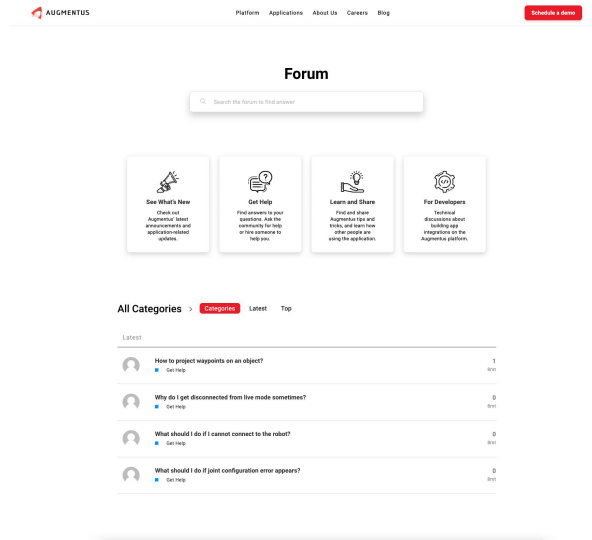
AUGMENTUS

Platform Applications About Us Careers Blog

Schedule a demo

Forum

Search the forum to find answer

See What's New
Check out Augmentus' latest announcements and application-related updates.

Get Help
Find answers to your questions. Ask the community for help or hire someone to help you.

Learn and Share
Find and share Augmentus tips and tricks, and learn how other people are using the application.

For Developers
Technical discussions about building app integrations on the Augmentus platform.

All Categories > Categories Latest Top

Latest

How to project waypoints on an object?
Get Help
1
9m

Why do I get disconnected from live mode sometimes?
Get Help
0
9m

What should I do if I cannot connect to the robot?
Get Help
0
9m

What should I do if joint configuration error appears?
Get Help
0
9m